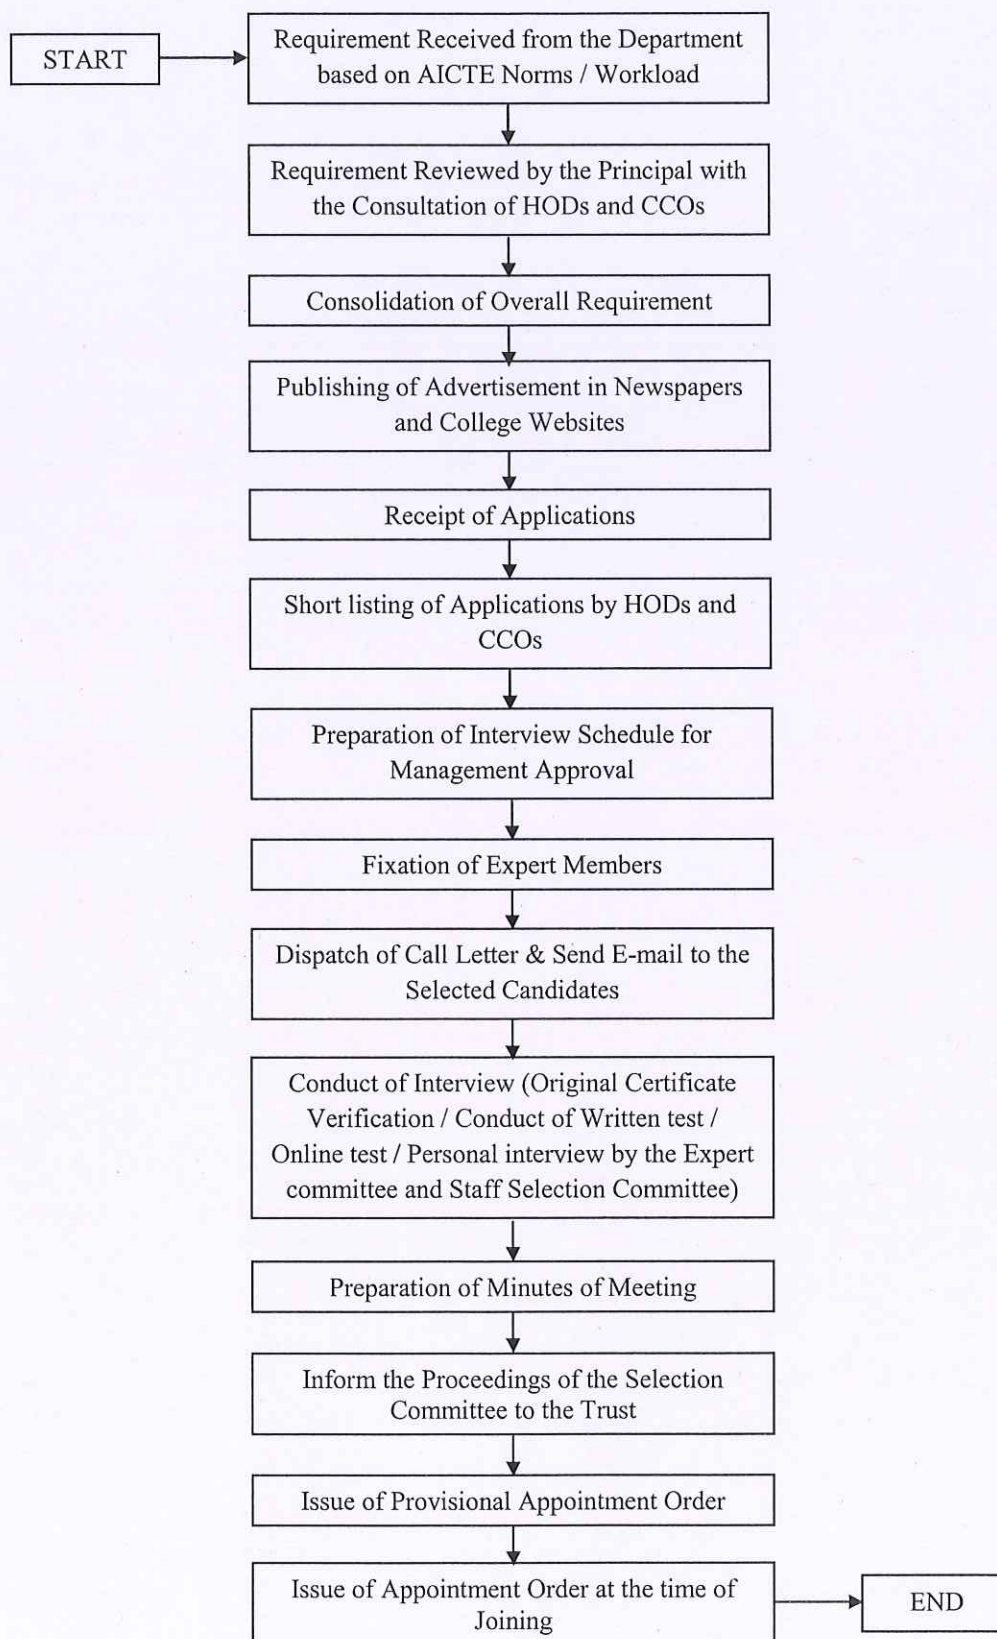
START

Requirement Received from the Department based on AICTE Norms / Workload

Requirement Reviewed by the Principal with the Consultation of HODs and CCOs

Consolidation of Overall Requirement

Publishing of Advertisement in Newspapers and College Websites

Receipt of Applications

Short listing of Applications by HODs and CCOs

Preparation of Interview Schedule for Management Approval

Fixation of Expert Members

Dispatch of Call Letter & Send E-mail to the Selected Candidates

Conduct of Interview (Original Certificate Verification / Conduct of Written test / Online test / Personal interview by the Expert committee and Staff Selection Committee)

Preparation of Minutes of Meeting

Inform the Proceedings of the Selection Committee to the Trust

Issue of Provisional Appointment Order

Issue of Appointment Order at the time of Joining

END